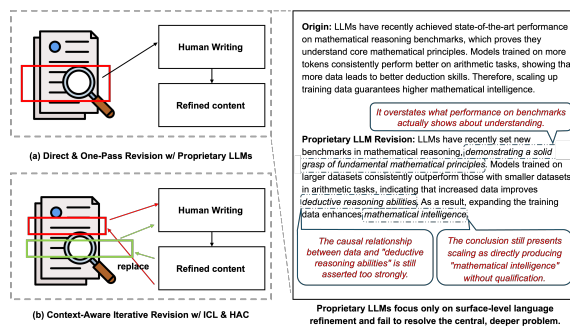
Human Writing

Refined content

(a) Direct & One-Pass Revision w/ Proprietary LLMs

Human Writing

replace

Refined content

(b) Context-Aware Iterative Revision w/ ICL & HAC

**Origin:** LLMs have recently achieved state-of-the-art performance on mathematical reasoning benchmarks, which proves they understand core mathematical principles. Models trained on more tokens consistently perform better on arithmetic tasks, showing that more data leads to better deduction skills. Therefore, scaling up training data guarantees higher mathematical intelligence.

It overstates what performance on benchmarks actually shows about understanding.

**Proprietary LLM Revision:** LLMs have recently set new benchmarks in mathematical reasoning, demonstrating a solid grasp of fundamental mathematical principles. Models trained on larger datasets consistently outperform those with smaller datasets in arithmetic tasks, indicating that increased data improves deductive reasoning abilities. As a result, expanding the training data enhances mathematical intelligence.

The causal relationship between data and "deductive reasoning abilities" is still asserted too strongly.

The conclusion still presents scaling as directly producing "mathematical intelligence" without qualification.

Proprietary LLMs focus only on surface-level language refinement and fail to resolve the central, deeper problem.